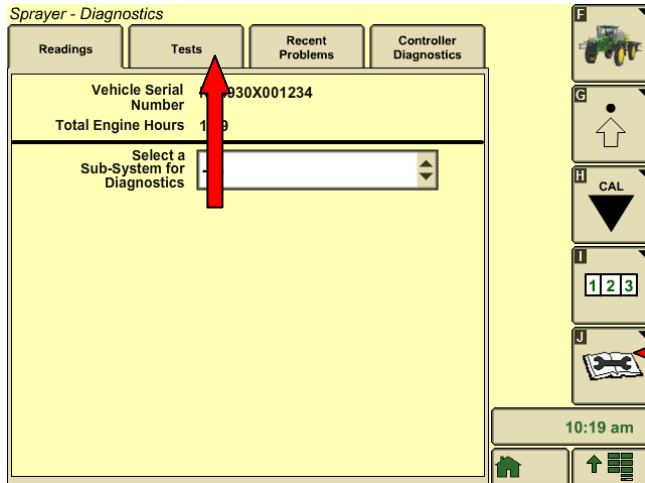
Sprayer - Diagnostics

Readings | Tests | Recent Problems | Controller Diagnostics

Vehicle Serial Number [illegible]930X001234

Total Engine Hours 1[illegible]9

Select a Sub-System for Diagnostics

F

G

H
CAL

I
1 2 3

J

10:19 am